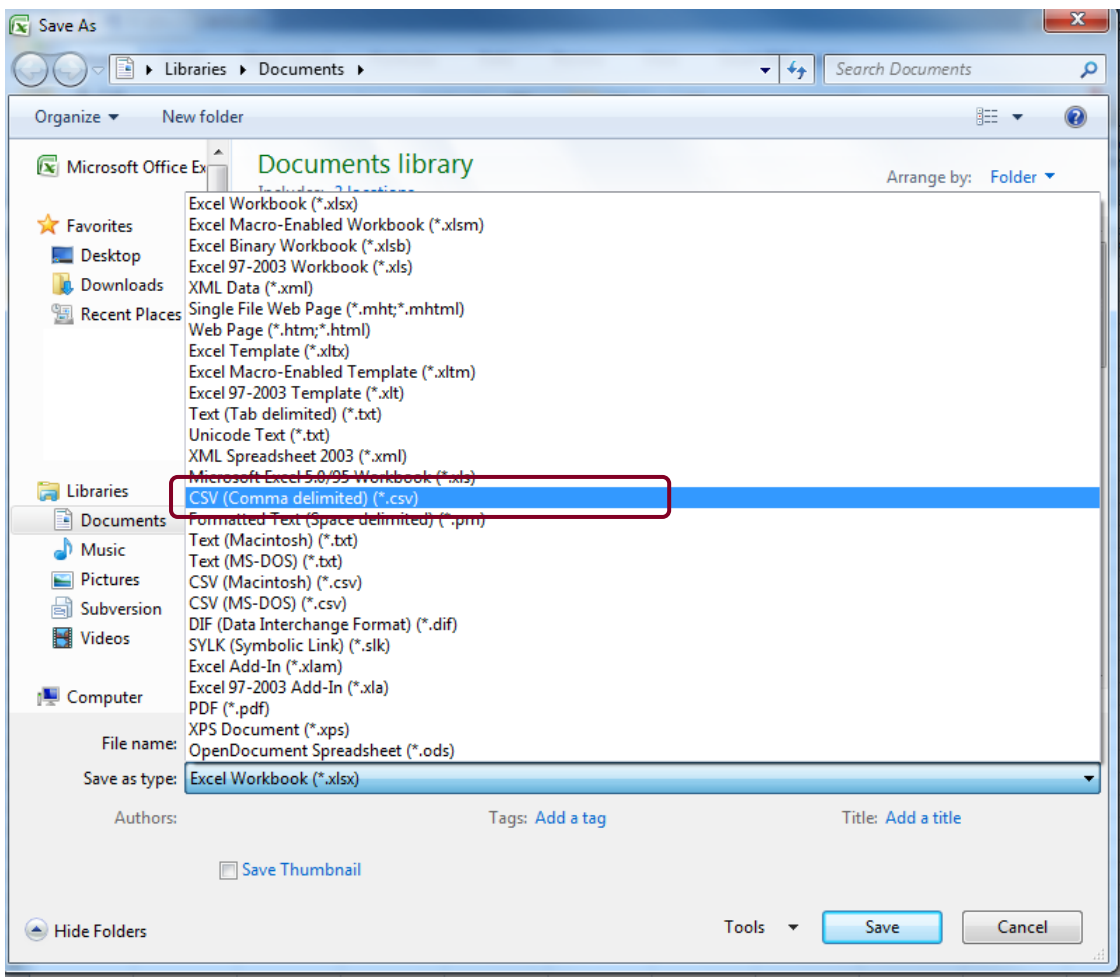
Save As

Libraries ▸ Documents ▸

Search Documents

Organize ▾ New folder

Microsoft Office Ex

Favorites
Desktop
Downloads
Recent Places

Libraries
Documents
Music
Pictures
Subversion
Videos

Computer

Documents library
Includes: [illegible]

Arrange by: Folder ▾

Excel Workbook (*.xlsx)
Excel Macro-Enabled Workbook (*.xlsm)
Excel Binary Workbook (*.xlsb)
Excel 97-2003 Workbook (*.xls)
XML Data (*.xml)
Single File Web Page (*.mht;*.mhtml)
Web Page (*.htm;*.html)
Excel Template (*.xltx)
Excel Macro-Enabled Template (*.xltm)
Excel 97-2003 Template (*.xlt)
Text (Tab delimited) (*.txt)
Unicode Text (*.txt)
XML Spreadsheet 2003 (*.xml)
Microsoft Excel 5.0/95 Workbook (*.xls)
CSV (Comma delimited) (*.csv)
Formatted Text (Space delimited) (*.prn)
Text (Macintosh) (*.txt)
Text (MS-DOS) (*.txt)
CSV (Macintosh) (*.csv)
CSV (MS-DOS) (*.csv)
DIF (Data Interchange Format) (*.dif)
SYLK (Symbolic Link) (*.slk)
Excel Add-In (*.xlam)
Excel 97-2003 Add-In (*.xla)
PDF (*.pdf)
XPS Document (*.xps)
OpenDocument Spreadsheet (*.ods)

File name:
Save as type: Excel Workbook (*.xlsx)

Authors:
Tags: Add a tag
Title: Add a title

Save Thumbnail

Hide Folders

Tools ▾
Save
Cancel